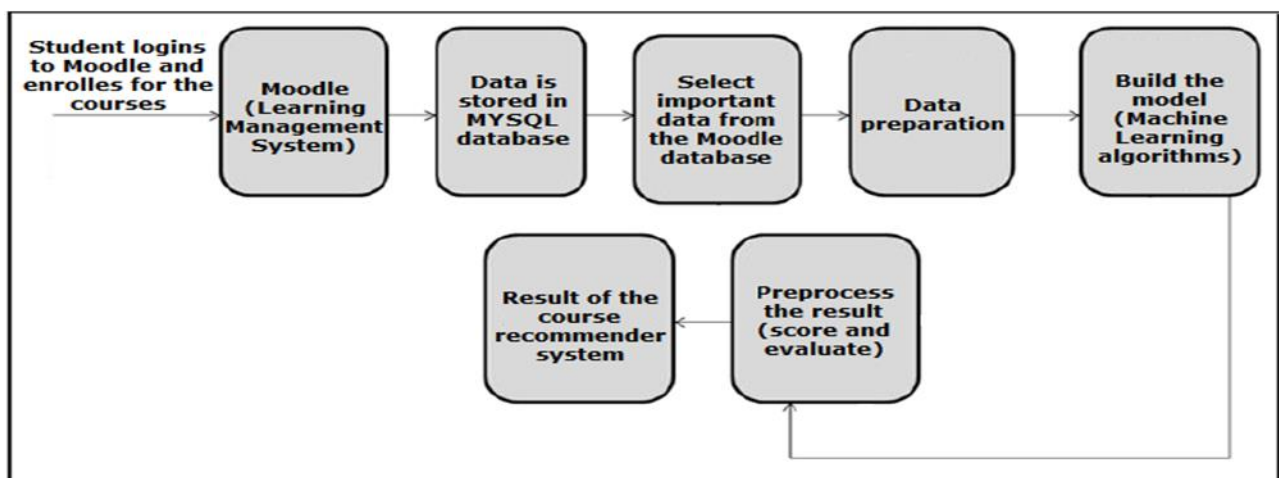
Student logins to Moodle and enrolles for the courses

Moodle (Learning Management System)

Data is stored in MYSQL database

Select important data from the Moodle database

Data preparation

Build the model (Machine Learning algorithms)

Preprocess the result (score and evaluate)

Result of the course recommender system